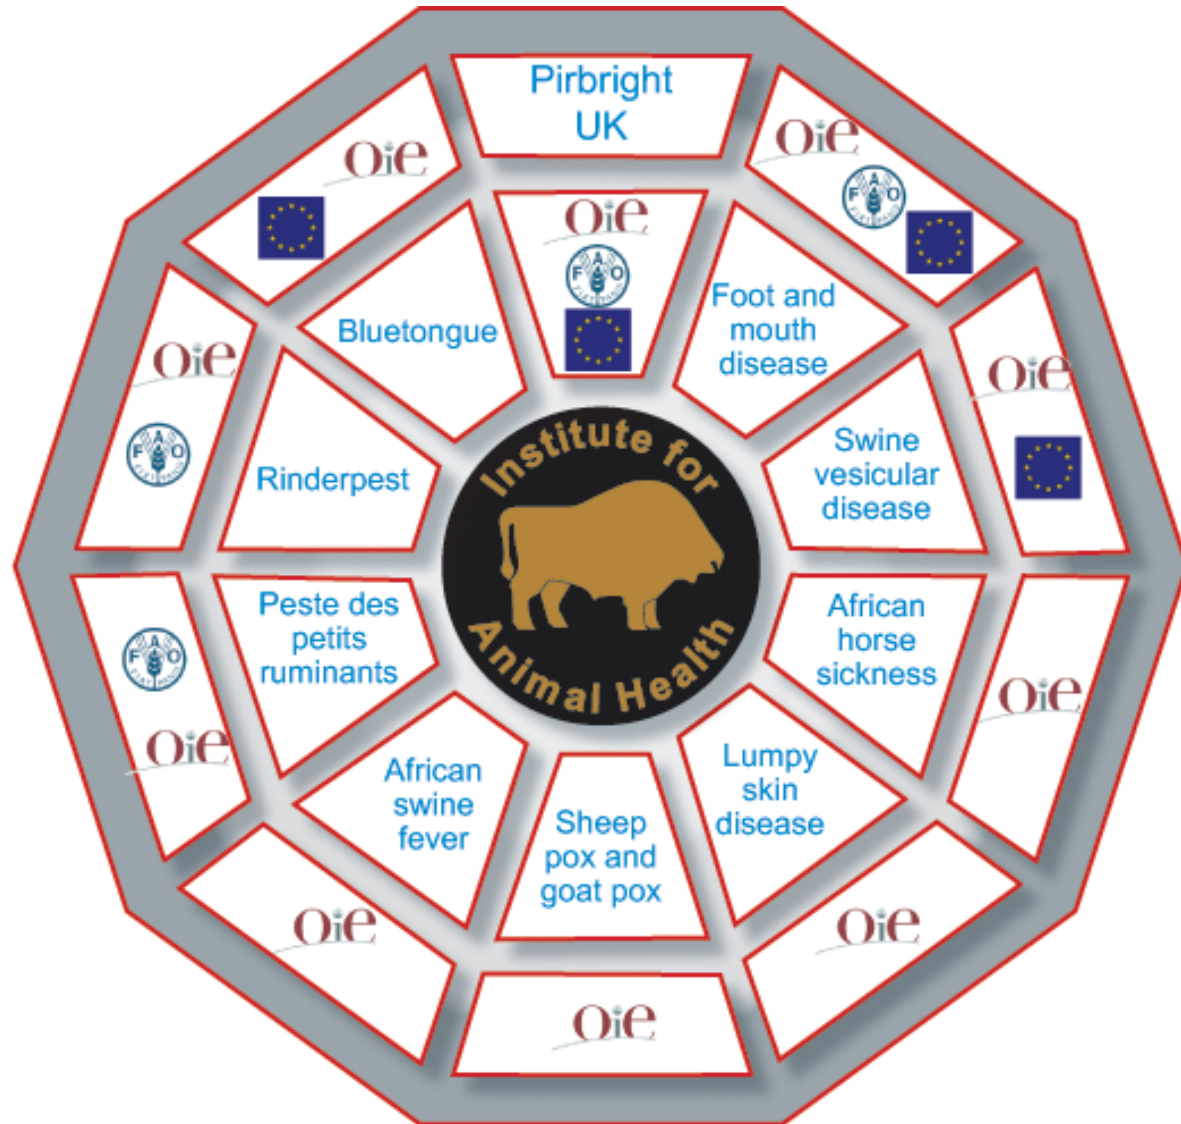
Pirbright UK

OIE

FAO

OIE

FAO

OIE

OIE

OIE

FAO

OIE

FAO

OIE

OIE

OIE

OIE

OIE

Bluetongue

Foot and mouth disease

Swine vesicular disease

African horse sickness

Lumpy skin disease

Sheep pox and goat pox

African swine fever

Peste des petits ruminants

Rinderpest

Institute for Animal Health